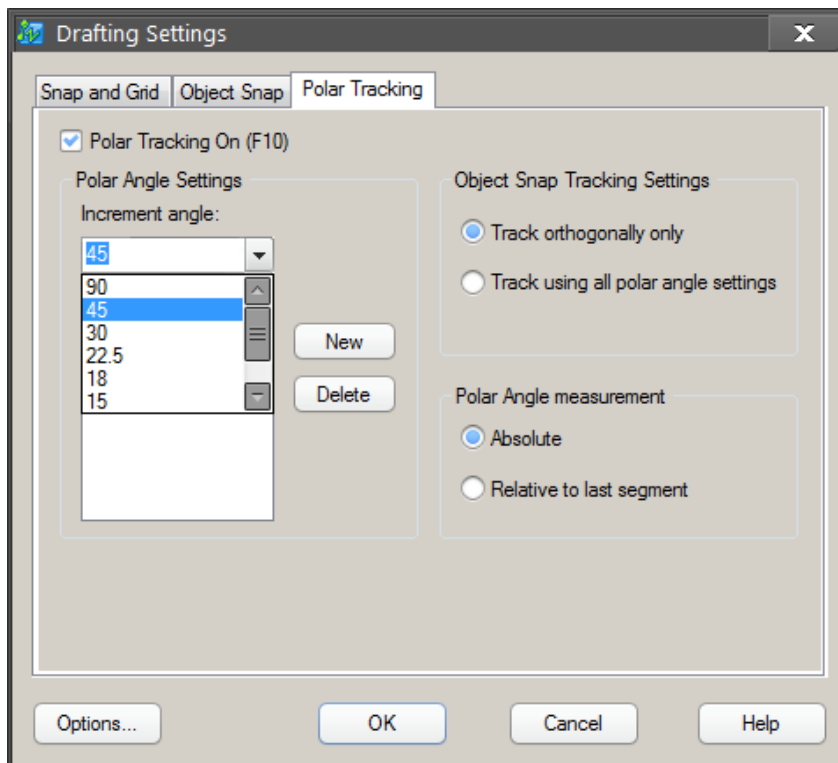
Drafting Settings

Snap and Grid | Object Snap | Polar Tracking

Polar Tracking On (F10)

Polar Angle Settings

Increment angle:

45

90
45
30
22.5
18
15

New

Delete

Object Snap Tracking Settings

Track orthogonally only

Track using all polar angle settings

Polar Angle measurement

Absolute

Relative to last segment

Options...

OK

Cancel

Help